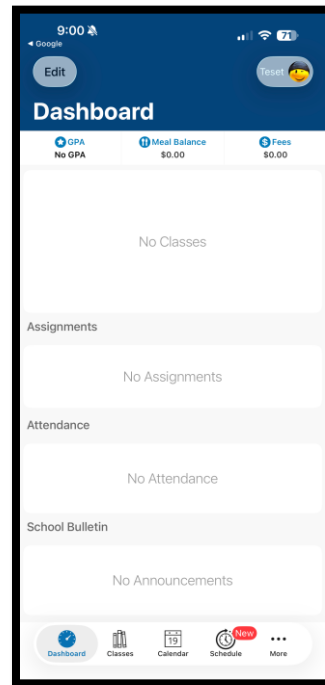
9:00
◂ Google
71

Edit

Teset

Dashboard

GPA
No GPA

Meal Balance
$0.00

Fees
$0.00

No Classes

Assignments

No Assignments

Attendance

No Attendance

School Bulletin

No Announcements

Dashboard
Classes
19
Calendar
New
Schedule
•••
More